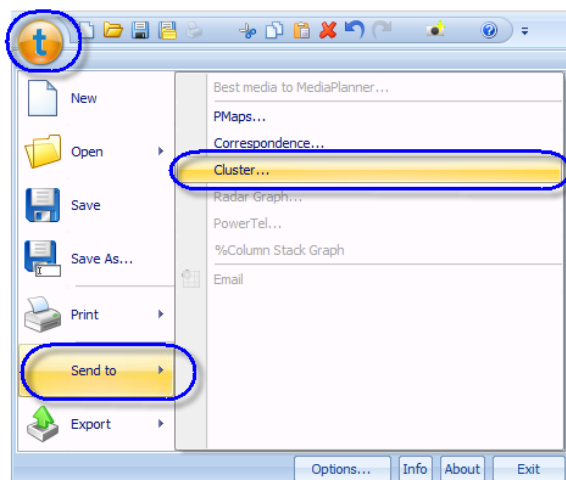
t

New

Open

Save

Save As...

Print

Send to

Export

Best media to MediaPlanner...

PMaps...

Correspondence...

Cluster...

Radar Graph...

PowerTel...

%Column Stack Graph

Email

Options... Info About Exit